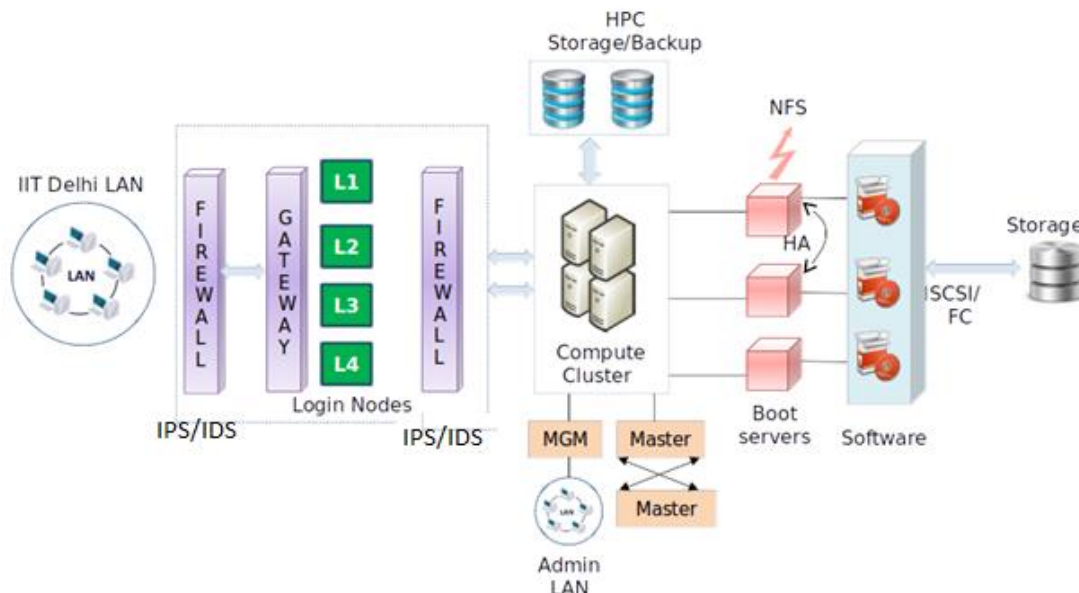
HPC
Storage/Backup

NFS

IIT Delhi LAN

LAN

FIREWALL

GATEWAY

L1

L2

L3

L4

FIREWALL

Compute Cluster

HA

Storage

ISCSI/ FC

Login Nodes

IPS/IDS

IPS/IDS

MGM

Master

Master

Boot servers

Software

LAN

Admin LAN